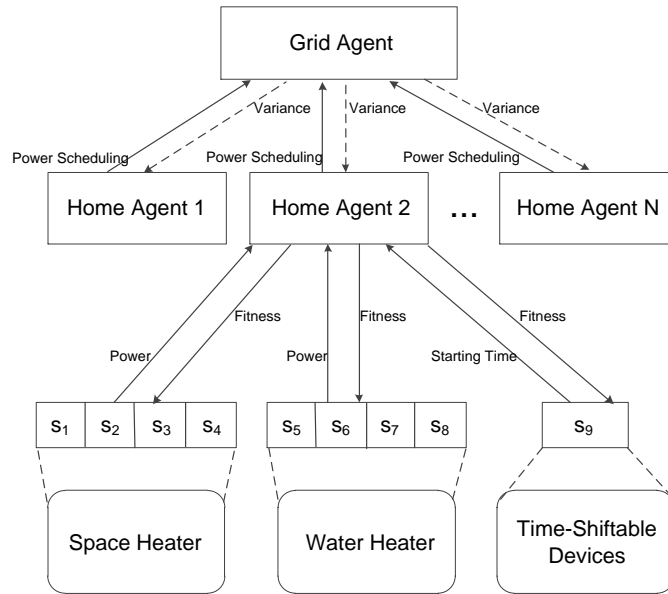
Grid Agent

Variance

Variance

Variance

Power Scheduling

Power Scheduling

Power Scheduling

Home Agent 1

Home Agent 2

...

Home Agent N

Fitness

Fitness

Fitness

Power

Power

Starting Time

$s_1$ $s_2$ $s_3$ $s_4$

$s_5$ $s_6$ $s_7$ $s_8$

$s_9$

Space Heater

Water Heater

Time-Shiftable Devices